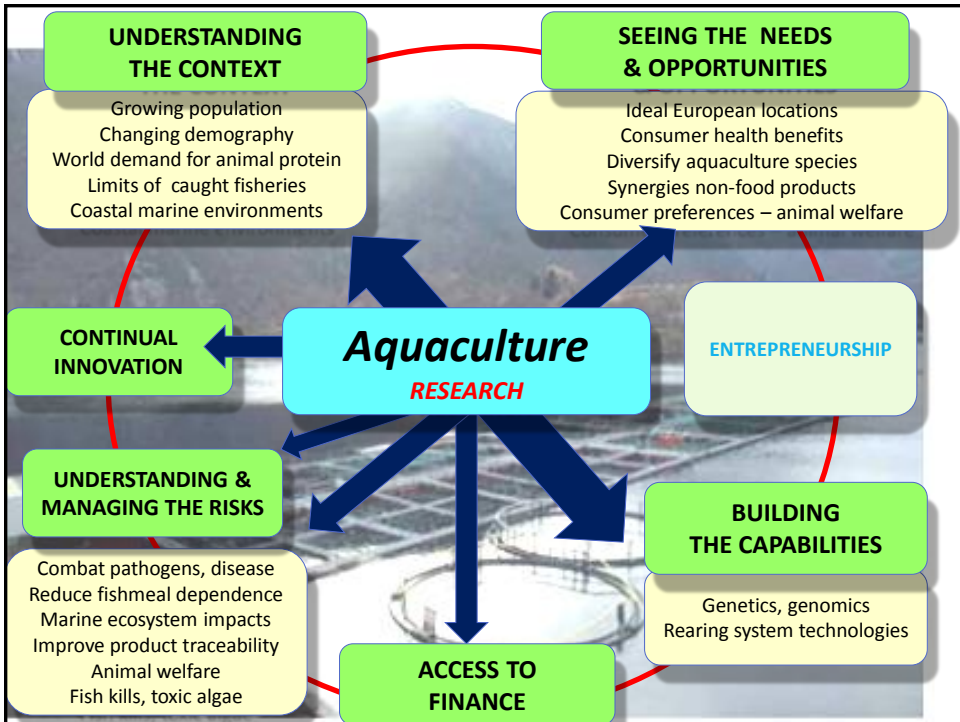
UNDERSTANDING THE CONTEXT

Growing population
Changing demography
World demand for animal protein
Limits of caught fisheries
Coastal marine environments

SEEING THE NEEDS & OPPORTUNITIES

Ideal European locations
Consumer health benefits
Diversify aquaculture species
Synergies non-food products
Consumer preferences – animal welfare

CONTINUAL INNOVATION

Aquaculture
RESEARCH

ENTREPRENEURSHIP

UNDERSTANDING & MANAGING THE RISKS

Combat pathogens, disease
Reduce fishmeal dependence
Marine ecosystem impacts
Improve product traceability
Animal welfare
Fish kills, toxic algae

BUILDING THE CAPABILITIES

Genetics, genomics
Rearing system technologies

ACCESS TO FINANCE